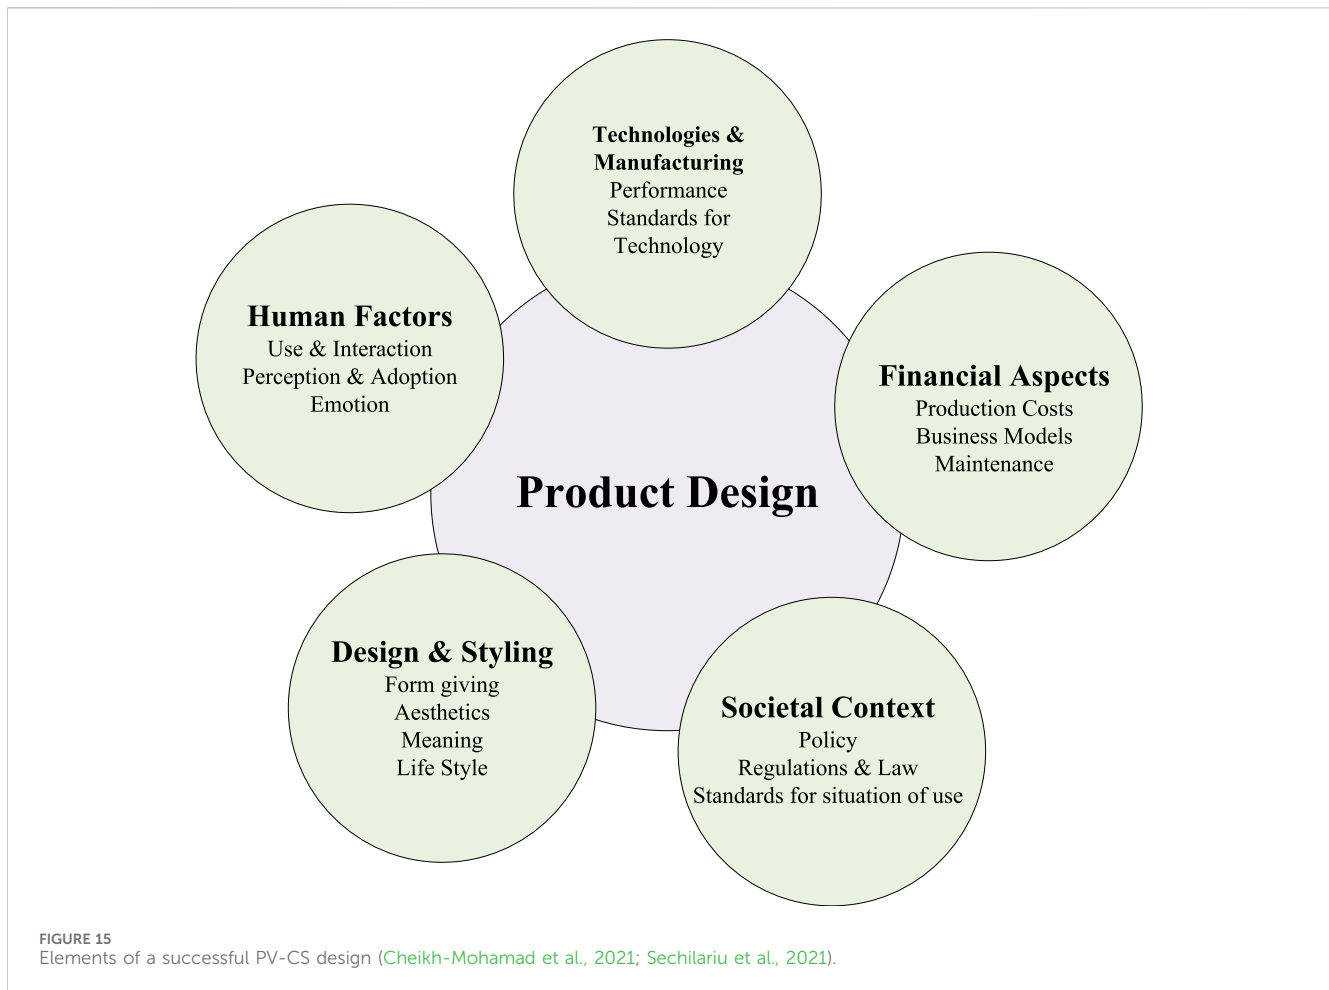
Technologies & Manufacturing
Performance
Standards for Technology

Human Factors
Use & Interaction
Perception & Adoption
Emotion

Financial Aspects
Production Costs
Business Models
Maintenance

Product Design

Design & Styling
Form giving
Aesthetics
Meaning
Life Style

Societal Context
Policy
Regulations & Law
Standards for situation of use

FIGURE 15
Elements of a successful PV-CS design (Cheikh-Mohamad et al., 2021; Sechilariu et al., 2021).